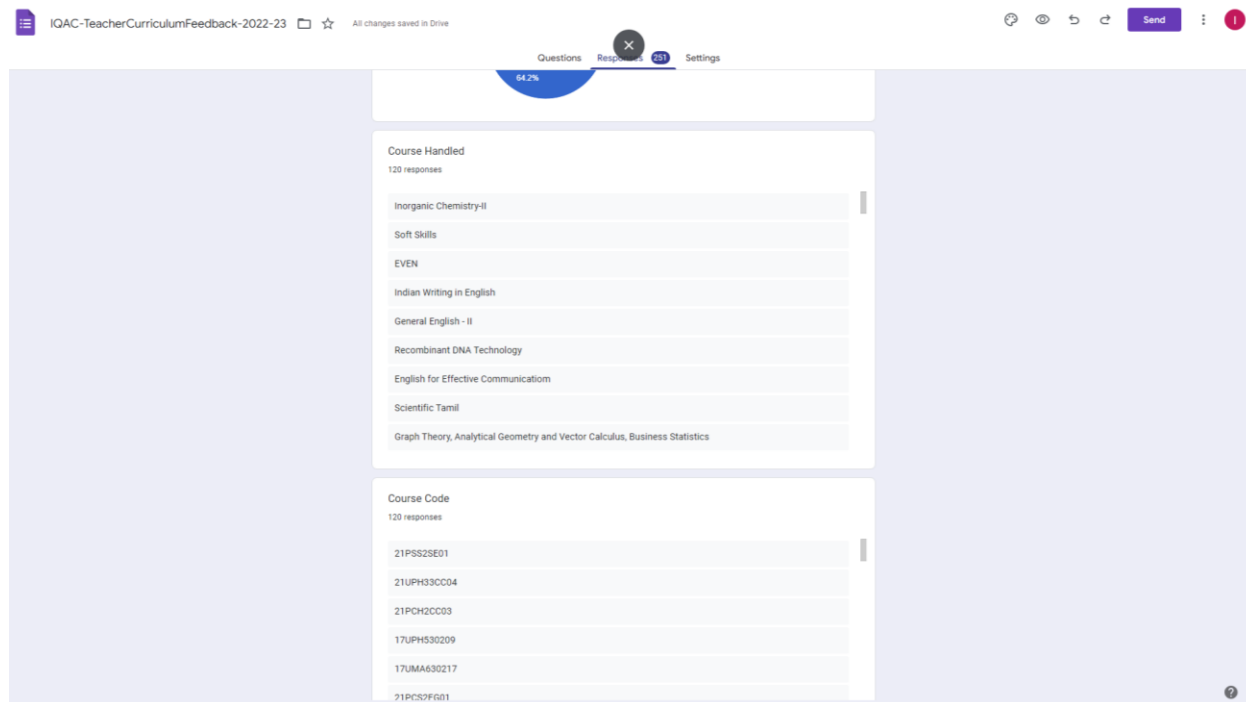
IQAC-TeacherCurriculumFeedback-2022-23

All changes saved in Drive

Send

I

Questions Responses 251 Settings

64.2%

Course Handled

120 responses

Inorganic Chemistry-II

Soft Skills

EVEN

Indian Writing in English

General English - II

Recombinant DNA Technology

English for Effective Communicatiom

Scientific Tamil

Graph Theory, Analytical Geometry and Vector Calculus, Business Statistics

Course Code

120 responses

21PSS2SE01

21UPH33CC04

21PCH2CC03

17UPH530209

17UMA630217

21PCS2EG01